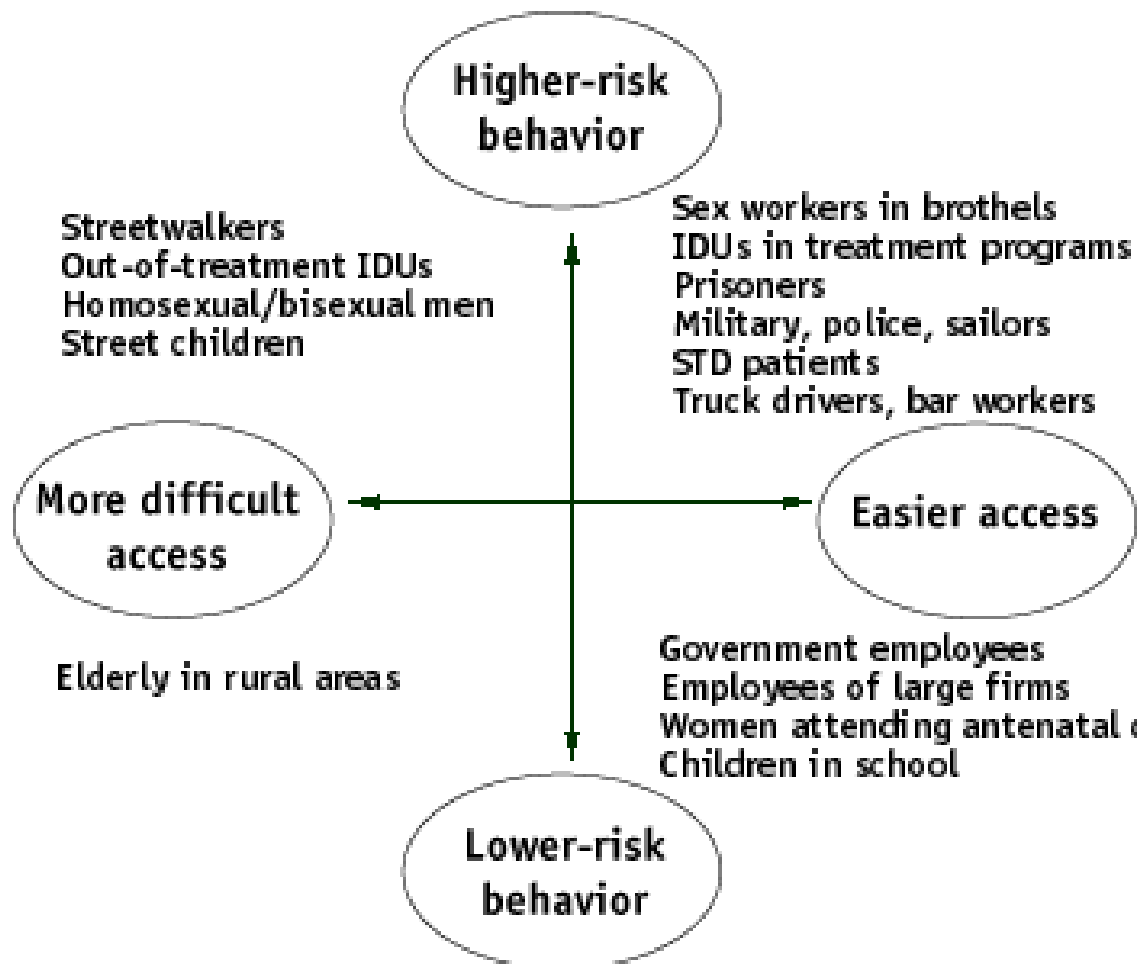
Higher-risk behavior

Streetwalkers
Out-of-treatment IDUs
Homosexual/bisexual men
Street children

Sex workers in brothels
IDUs in treatment programs
Prisoners
Military, police, sailors
STD patients
Truck drivers, bar workers

More difficult access

Easier access

Elderly in rural areas

Government employees
Employees of large firms
Women attending antenatal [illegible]
Children in school

Lower-risk behavior